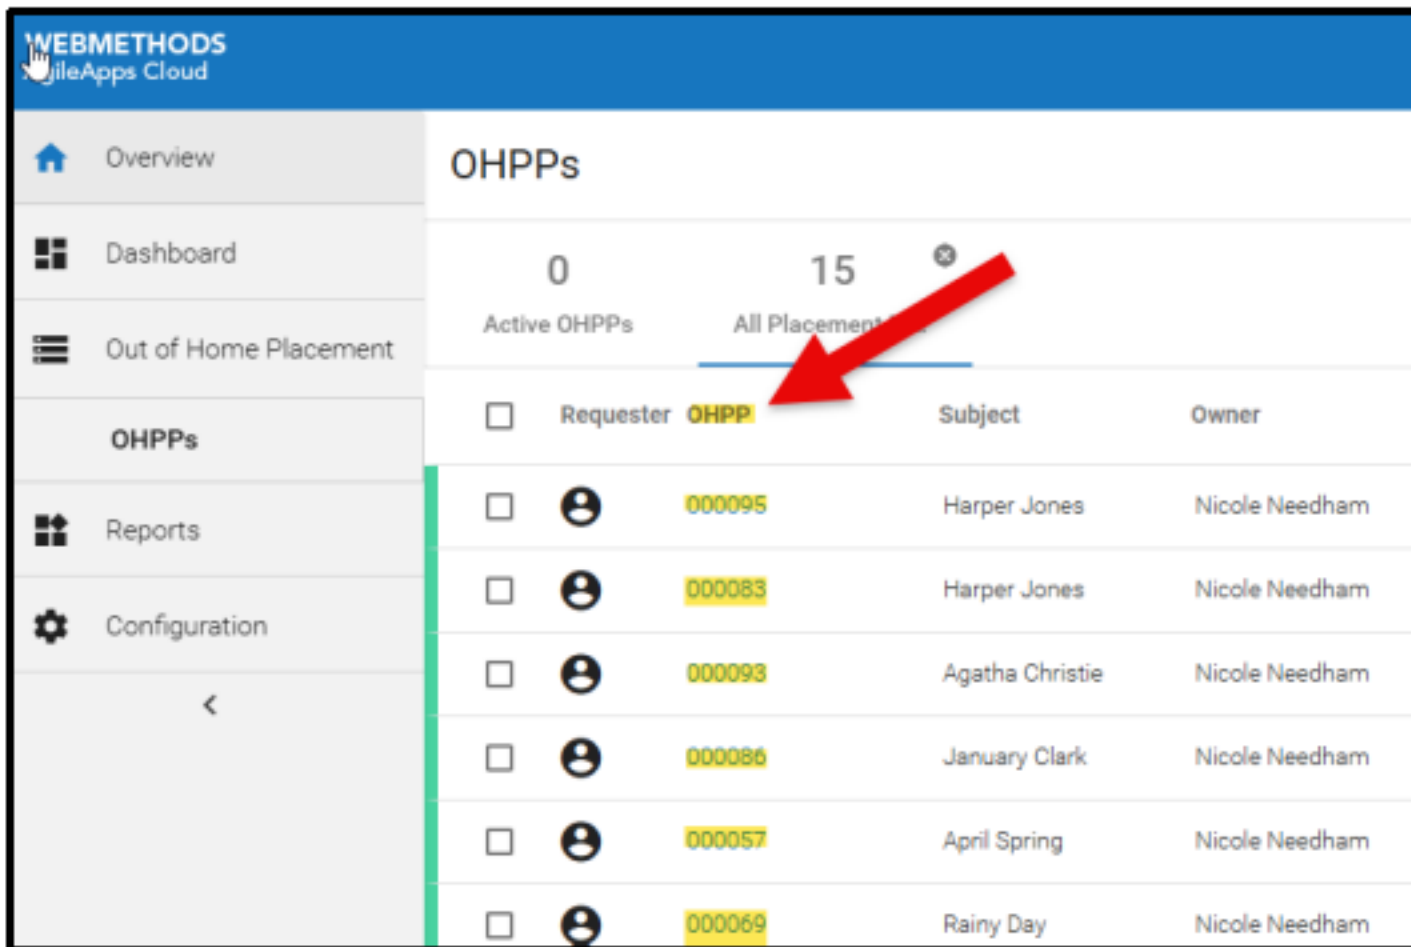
WEBMETHODS
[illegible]ileApps Cloud

Overview
Dashboard
Out of Home Placement
OHPPs
Reports
Configuration
<

OHPPs

0
Active OHPPs

15
All Placement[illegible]

| | Requester | OHPP | Subject | Owner |
|---|---|---|---|---|
| | | 000095 | Harper Jones | Nicole Needham |
| | | 000083 | Harper Jones | Nicole Needham |
| | | 000093 | Agatha Christie | Nicole Needham |
| | | 000086 | January Clark | Nicole Needham |
| | | 000057 | April Spring | Nicole Needham |
| | | 000069 | Rainy Day | Nicole Needham |